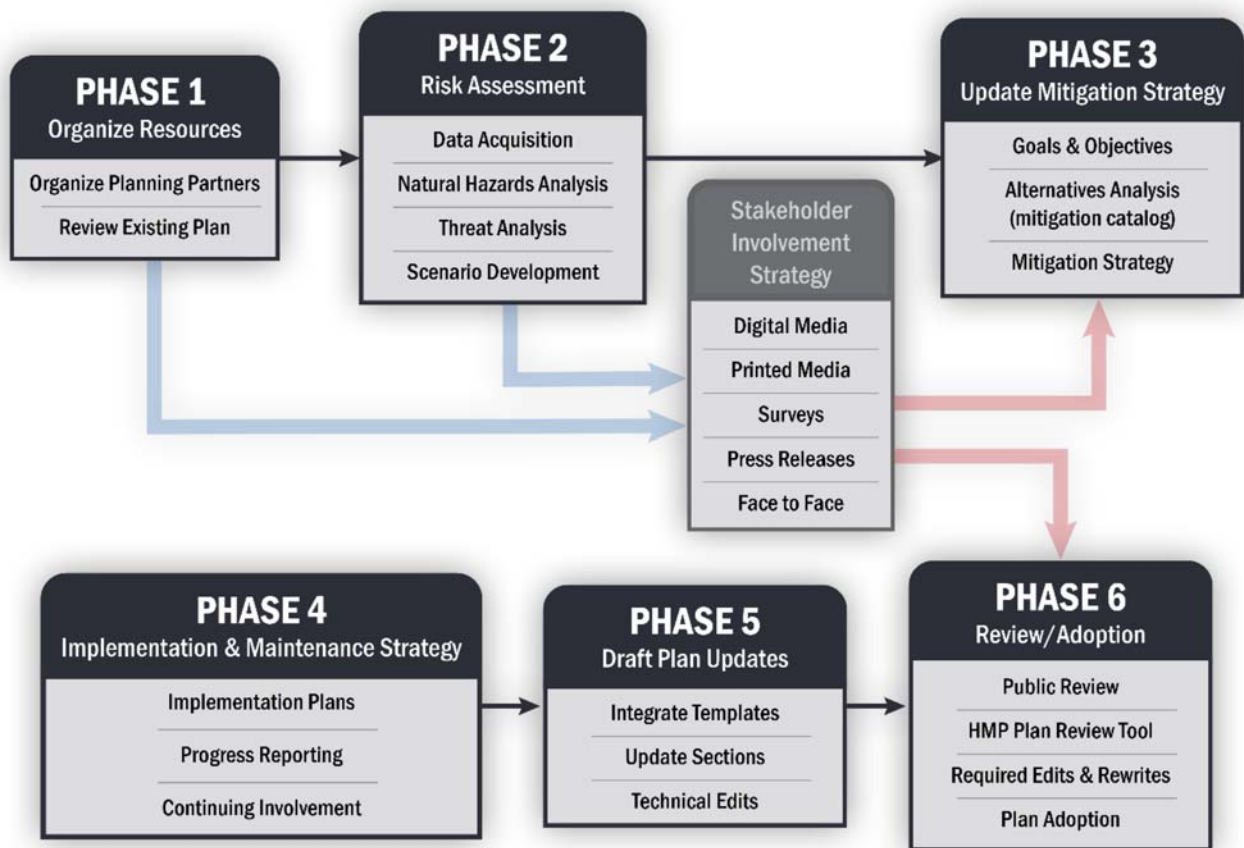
PHASE 1
Organize Resources

Organize Planning Partners
Review Existing Plan

PHASE 2
Risk Assessment

Data Acquisition
Natural Hazards Analysis
Threat Analysis
Scenario Development

PHASE 3
Update Mitigation Strategy

Goals & Objectives
Alternatives Analysis (mitigation catalog)
Mitigation Strategy

Stakeholder Involvement Strategy

Digital Media
Printed Media
Surveys
Press Releases
Face to Face

PHASE 4
Implementation & Maintenance Strategy

Implementation Plans
Progress Reporting
Continuing Involvement

PHASE 5
Draft Plan Updates

Integrate Templates
Update Sections
Technical Edits

PHASE 6
Review/Adoption

Public Review
HMP Plan Review Tool
Required Edits & Rewrites
Plan Adoption